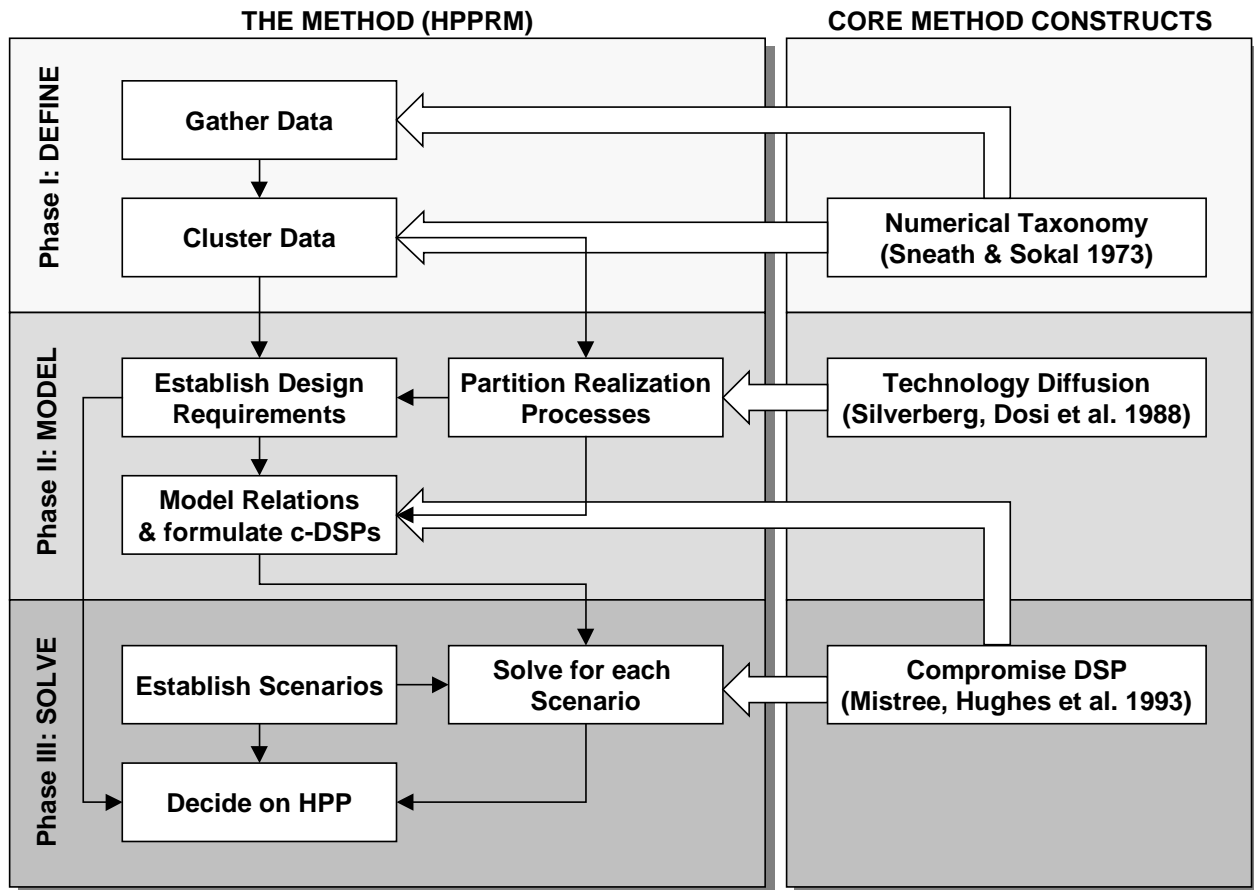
THE METHOD (HPPRM)

CORE METHOD CONSTRUCTS

Phase I: DEFINE

Gather Data

Cluster Data

Numerical Taxonomy (Sneath & Sokal 1973)

Phase II: MODEL

Establish Design Requirements

Partition Realization Processes

Technology Diffusion (Silverberg, Dosi et al. 1988)

Model Relations & formulate c-DSPs

Phase III: SOLVE

Establish Scenarios

Solve for each Scenario

Compromise DSP (Mistree, Hughes et al. 1993)

Decide on HPP